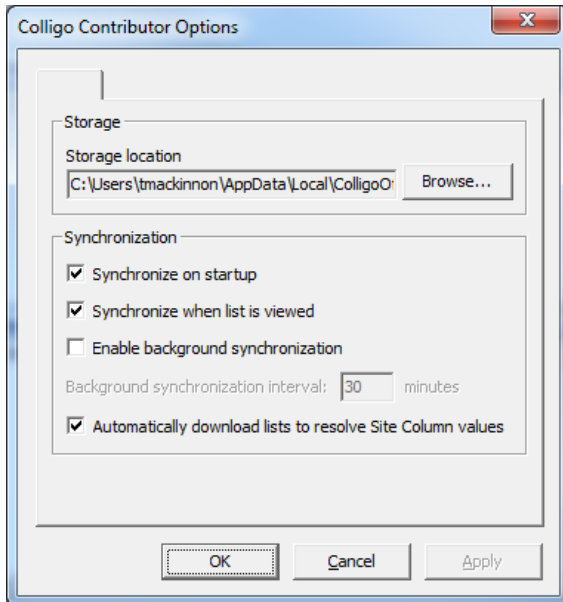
Colligo Contributor Options

X

Storage

Storage location

C:\Users\tmackinnon\AppData\Local\ColligoO

Browse...

Synchronization

Synchronize on startup

Synchronize when list is viewed

Enable background synchronization

Background synchronization interval: 30 minutes

Automatically download lists to resolve Site Column values

OK

Cancel

Apply